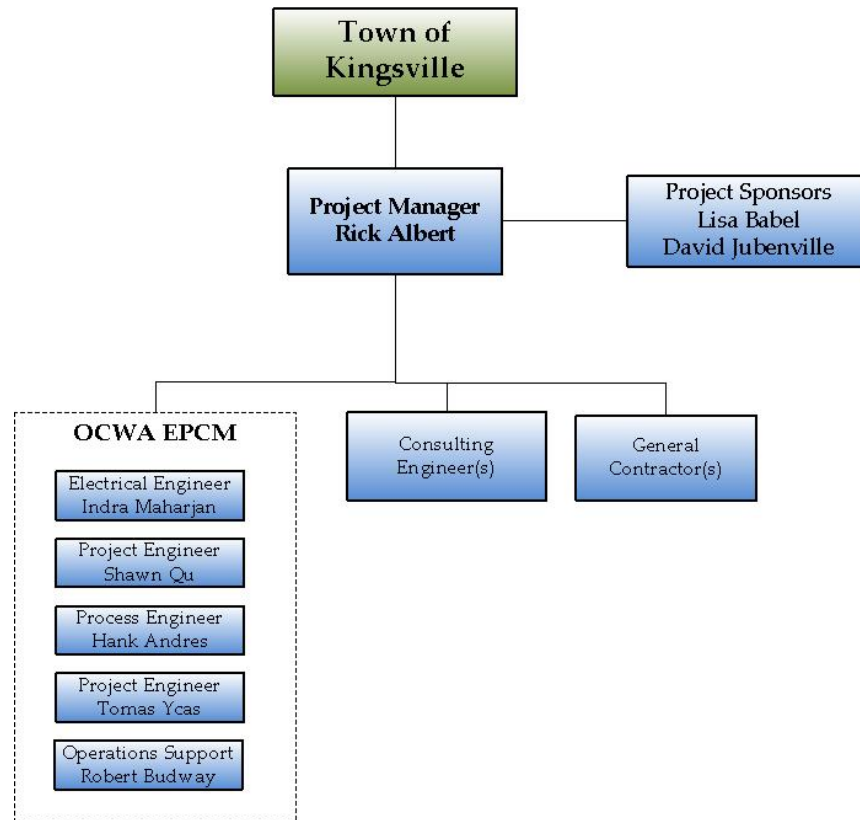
Town of Kingsville

Project Manager
Rick Albert

Project Sponsors
Lisa Babel
David Jubenville

OCWA EPCM

Electrical Engineer
Indra Maharjan

Project Engineer
Shawn Qu

Process Engineer
Hank Andres

Project Engineer
Tomas Ycas

Operations Support
Robert Budway

Consulting Engineer(s)

General Contractor(s)